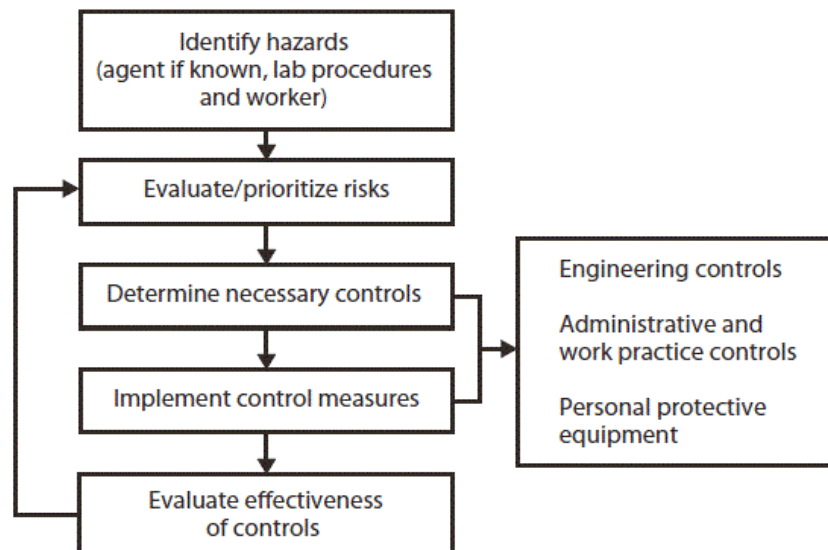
Identify hazards
(agent if known, lab procedures and worker)

Evaluate/prioritize risks

Determine necessary controls

Implement control measures

Evaluate effectiveness of controls

Engineering controls

Administrative and work practice controls

Personal protective equipment